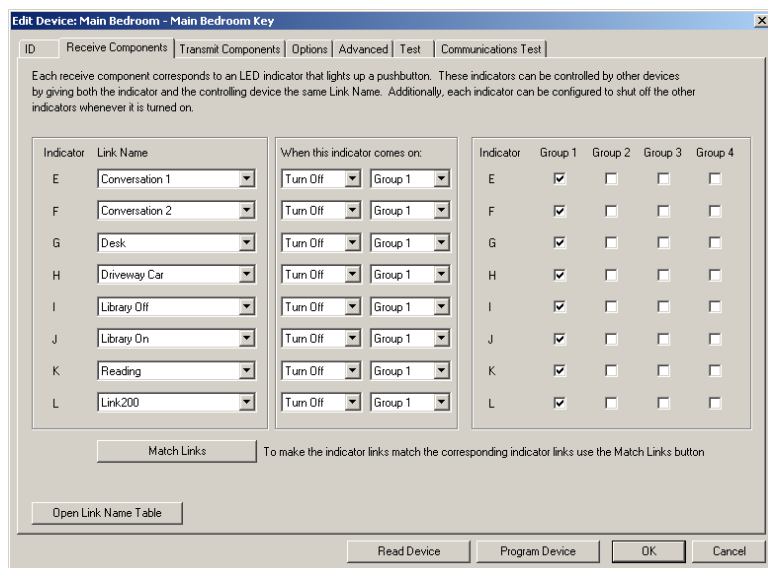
Edit Device: Main Bedroom - Main Bedroom Key

ID | Receive Components | Transmit Components | Options | Advanced | Test | Communications Test

Each receive component corresponds to an LED indicator that lights up a pushbutton. These indicators can be controlled by other devices by giving both the indicator and the controlling device the same Link Name. Additionally, each indicator can be configured to shut off the other indicators whenever it is turned on.

| Indicator | Link Name |
|---|---|
| E | Conversation 1 |
| F | Conversation 2 |
| G | Desk |
| H | Driveway Car |
| I | Library Off |
| J | Library On |
| K | Reading |
| L | Link200 |

| When this indicator comes on: | |
|---|---|
| Turn Off | Group 1 |
| Turn Off | Group 1 |
| Turn Off | Group 1 |
| Turn Off | Group 1 |
| Turn Off | Group 1 |
| Turn Off | Group 1 |
| Turn Off | Group 1 |
| Turn Off | Group 1 |

| Indicator | Group 1 | Group 2 | Group 3 | Group 4 |
|---|---|---|---|---|
| E | ☑ | ☐ | ☐ | ☐ |
| F | ☑ | ☐ | ☐ | ☐ |
| G | ☑ | ☐ | ☐ | ☐ |
| H | ☑ | ☐ | ☐ | ☐ |
| I | ☑ | ☐ | ☐ | ☐ |
| J | ☑ | ☐ | ☐ | ☐ |
| K | ☑ | ☐ | ☐ | ☐ |
| L | ☑ | ☐ | ☐ | ☐ |

Match Links   To make the indicator links match the corresponding indicator links use the Match Links button

Open Link Name Table

Read Device   Program Device   OK   Cancel